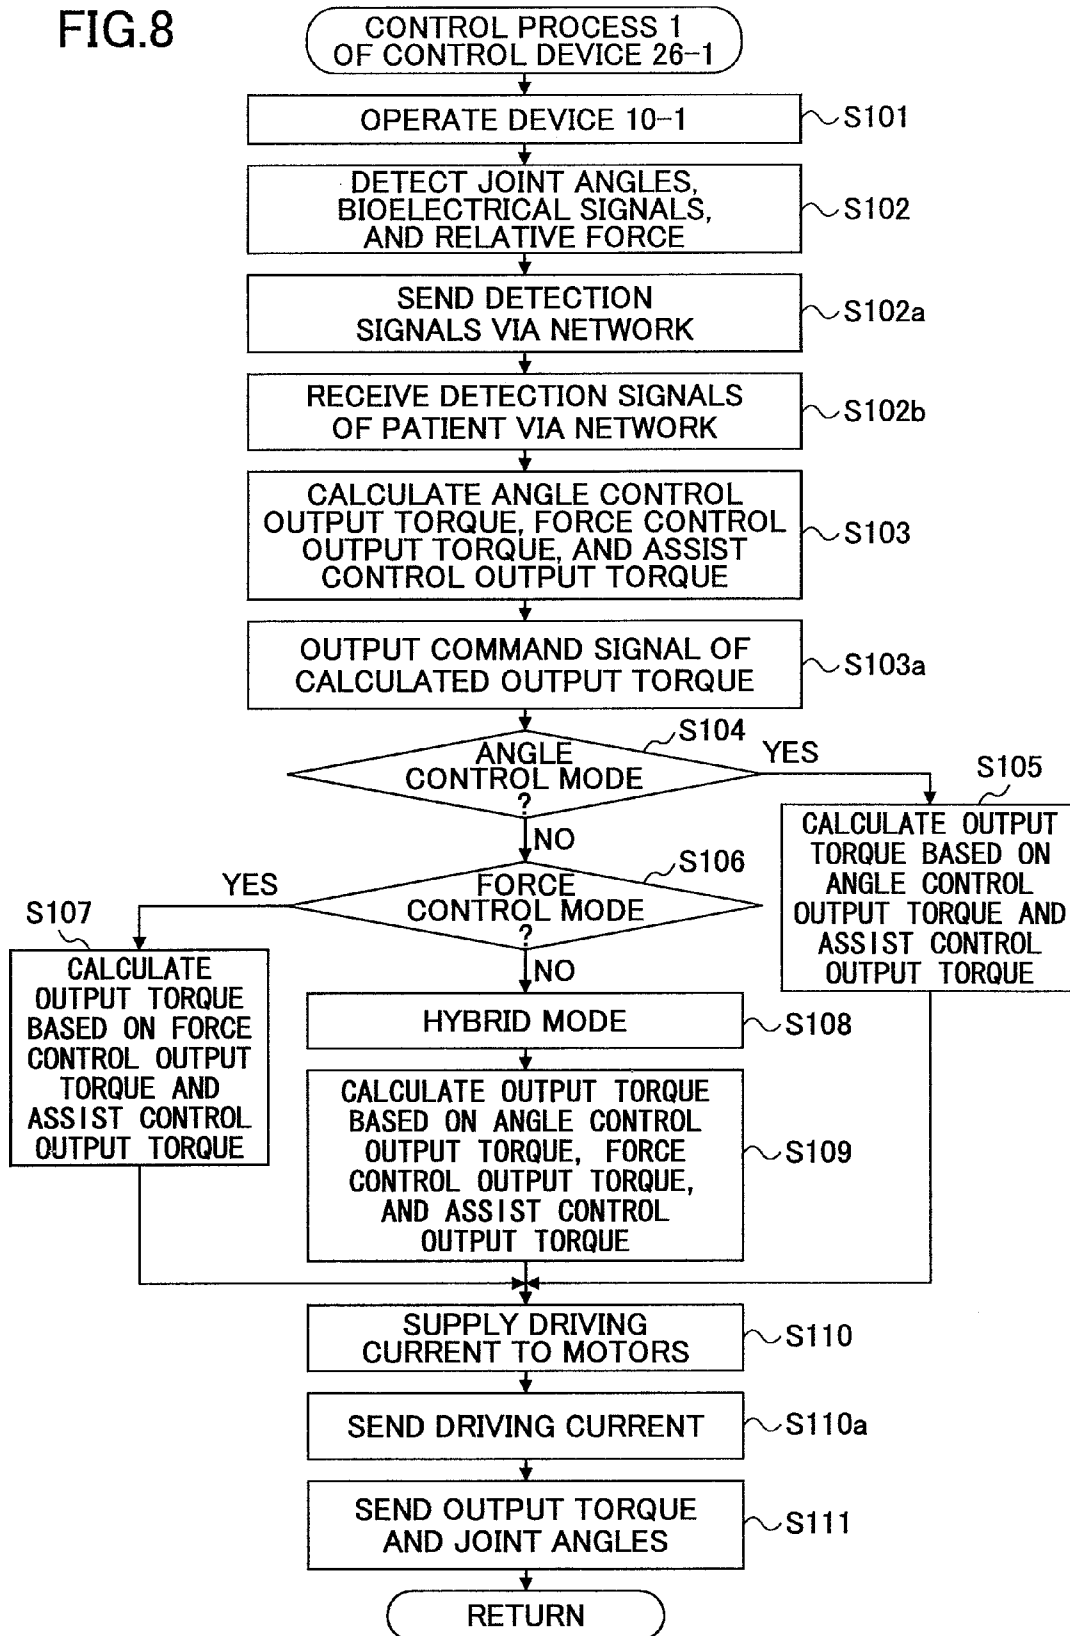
FIG.8

CONTROL PROCESS 1 OF CONTROL DEVICE 26-1

OPERATE DEVICE 10-1

S101

DETECT JOINT ANGLES, BIOELECTRICAL SIGNALS, AND RELATIVE FORCE

S102

SEND DETECTION SIGNALS VIA NETWORK

S102a

RECEIVE DETECTION SIGNALS OF PATIENT VIA NETWORK

S102b

CALCULATE ANGLE CONTROL OUTPUT TORQUE, FORCE CONTROL OUTPUT TORQUE, AND ASSIST CONTROL OUTPUT TORQUE

S103

OUTPUT COMMAND SIGNAL OF CALCULATED OUTPUT TORQUE

S103a

S104

ANGLE CONTROL MODE ?

YES

S105

CALCULATE OUTPUT TORQUE BASED ON ANGLE CONTROL OUTPUT TORQUE AND ASSIST CONTROL OUTPUT TORQUE

NO

S106

FORCE CONTROL MODE ?

YES

S107

CALCULATE OUTPUT TORQUE BASED ON FORCE CONTROL OUTPUT TORQUE AND ASSIST CONTROL OUTPUT TORQUE

NO

HYBRID MODE

S108

CALCULATE OUTPUT TORQUE BASED ON ANGLE CONTROL OUTPUT TORQUE, FORCE CONTROL OUTPUT TORQUE, AND ASSIST CONTROL OUTPUT TORQUE

S109

SUPPLY DRIVING CURRENT TO MOTORS

S110

SEND DRIVING CURRENT

S110a

SEND OUTPUT TORQUE AND JOINT ANGLES

S111

RETURN